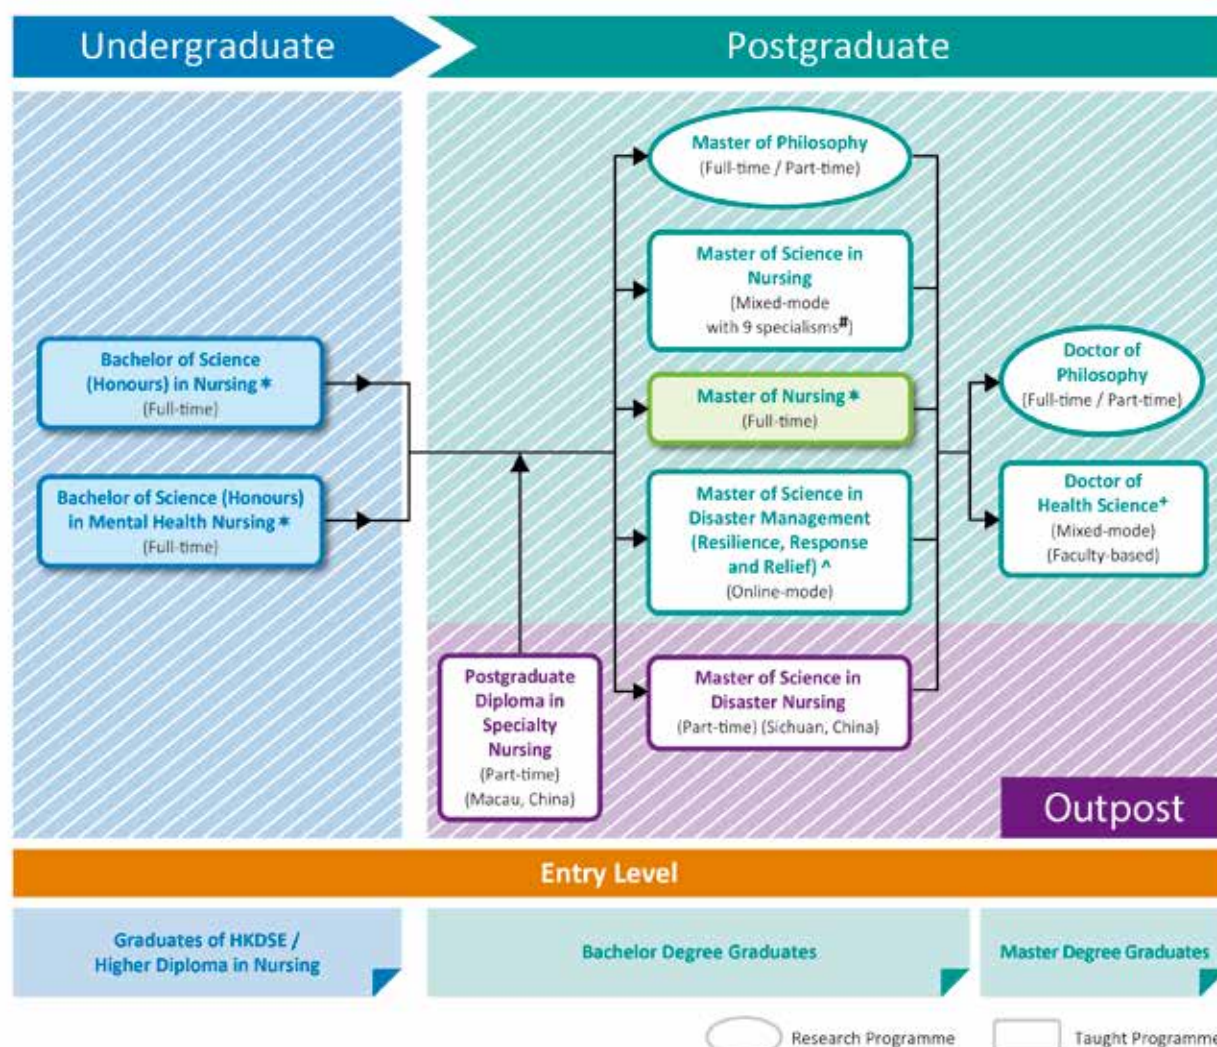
Undergraduate

Postgraduate

Bachelor of Science (Honours) in Nursing * (Full-time)

Bachelor of Science (Honours) in Mental Health Nursing * (Full-time)

Master of Philosophy (Full-time / Part-time)

Master of Science in Nursing (Mixed-mode with 9 specialisms#)

Master of Nursing * (Full-time)

Master of Science in Disaster Management (Resilience, Response and Relief) ^ (Online-mode)

Master of Science in Disaster Nursing (Part-time) (Sichuan, China)

Postgraduate Diploma in Specialty Nursing (Part-time) (Macau, China)

Doctor of Philosophy (Full-time / Part-time)

Doctor of Health Science+ (Mixed-mode) (Faculty-based)

Outpost

Entry Level

Graduates of HKDSE / Higher Diploma in Nursing

Bachelor Degree Graduates

Master Degree Graduates

Research Programme

Taught Programme